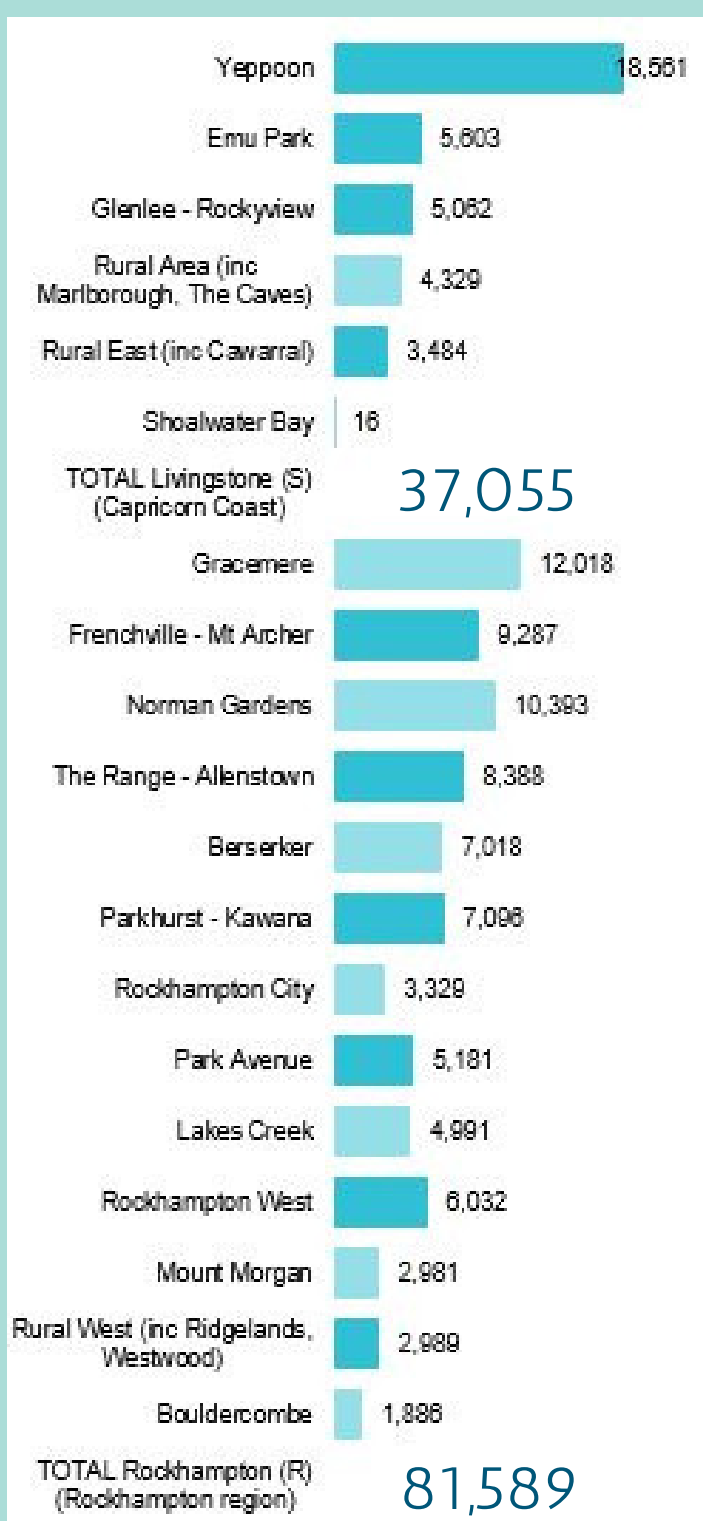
Yeppoon 18,561
Emu Park 5,603
Glenlee - Rockyview 5,062
Rural Area (inc Marlborough, The Caves) 4,329
Rural East (inc Cawarral) 3,484
Shoalwater Bay 16
TOTAL Livingstone (S) (Capricorn Coast) 37,055
Gracemere 12,018
Frenchville - Mt Archer 9,287
Norman Gardens 10,393
The Range - Allenstown 8,388
Berserker 7,018
Parkhurst - Kawana 7,096
Rockhampton City 3,329
Park Avenue 5,181
Lakes Creek 4,991
Rockhampton West 6,032
Mount Morgan 2,981
Rural West (inc Ridgelands, Westwood) 2,989
Bouldercombe 1,886
TOTAL Rockhampton (R) (Rockhampton region) 81,589